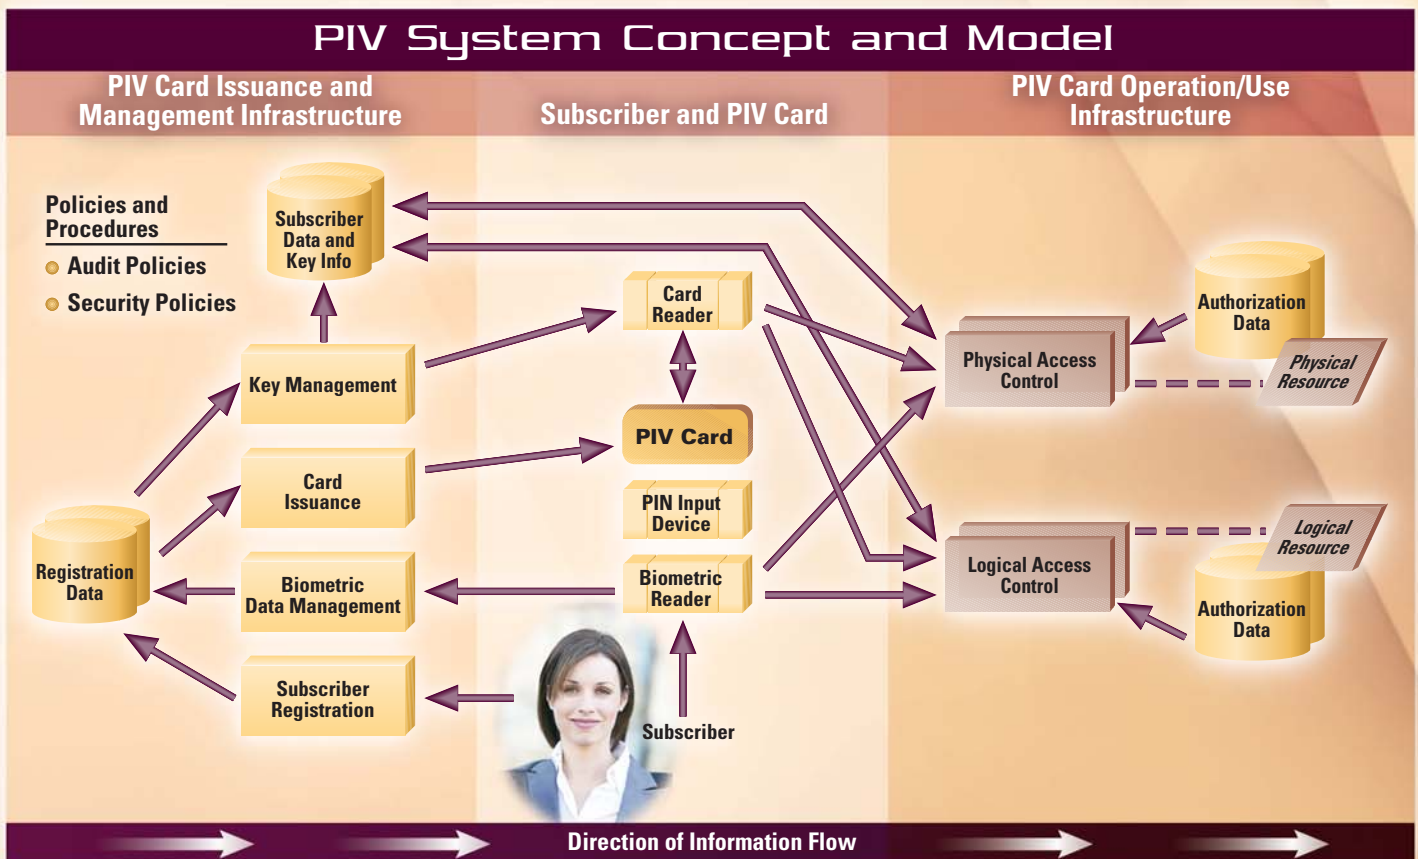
PIV System Concept and Model

PIV Card Issuance and Management Infrastructure

Subscriber and PIV Card

PIV Card Operation/Use Infrastructure

Policies and Procedures
- Audit Policies
- Security Policies

Subscriber Data and Key Info

Card Reader

Authorization Data

Key Management

Physical Access Control

Physical Resource

PIV Card

Card Issuance

PIN Input Device

Logical Resource

Registration Data

Biometric Data Management

Biometric Reader

Logical Access Control

Authorization Data

Subscriber Registration

Subscriber

Direction of Information Flow